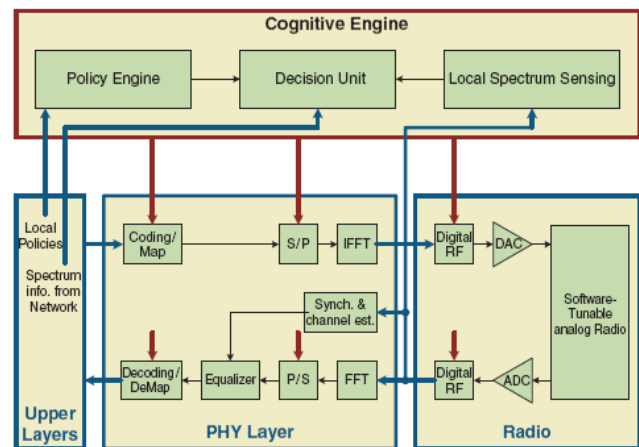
Cognitive Engine

Policy Engine

Decision Unit

Local Spectrum Sensing

Local Policies

Spectrum info. from Network

Coding/ Map

S/P

IFFT

Digital RF

DAC

Software-Tunable analog Radio

Synch. & channel est.

Decoding/ DeMap

Equalizer

P/S

FFT

Digital RF

ADC

Upper Layers

PHY Layer

Radio